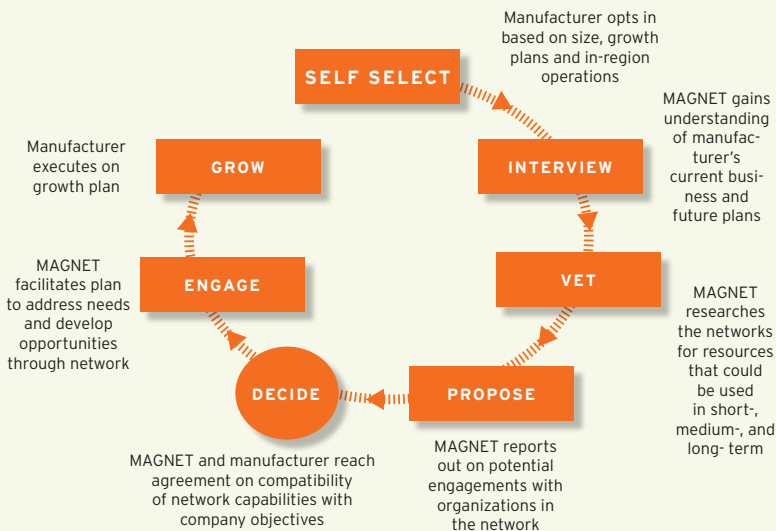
Manufacturer opts in based on size, growth plans and in-region operations

SELF SELECT

MAGNET gains understanding of manufacturer's current business and future plans

INTERVIEW

VET

MAGNET researches the networks for resources that could be used in short-, medium-, and long- term

PROPOSE

MAGNET reports out on potential engagements with organizations in the network

DECIDE

MAGNET and manufacturer reach agreement on compatibility of network capabilities with company objectives

ENGAGE

MAGNET facilitates plan to address needs and develop opportunities through network

GROW

Manufacturer executes on growth plan